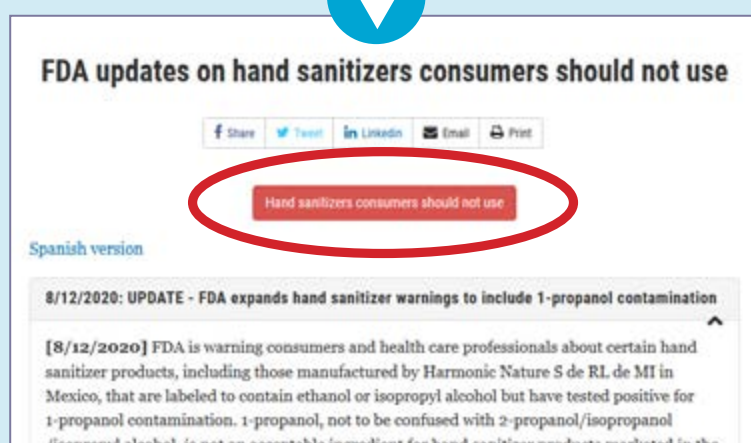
FDA updates on hand sanitizers consumers should not use

Share Tweet Linkedin Email Print

Hand sanitizers consumers should not use

Spanish version

8/12/2020: UPDATE - FDA expands hand sanitizer warnings to include 1-propanol contamination

[8/12/2020] FDA is warning consumers and health care professionals about certain hand sanitizer products, including those manufactured by Harmonic Nature S de RL de MI in Mexico, that are labeled to contain ethanol or isopropyl alcohol but have tested positive for 1-propanol contamination. 1-propanol, not to be confused with 2-propanol/isopropanol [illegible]